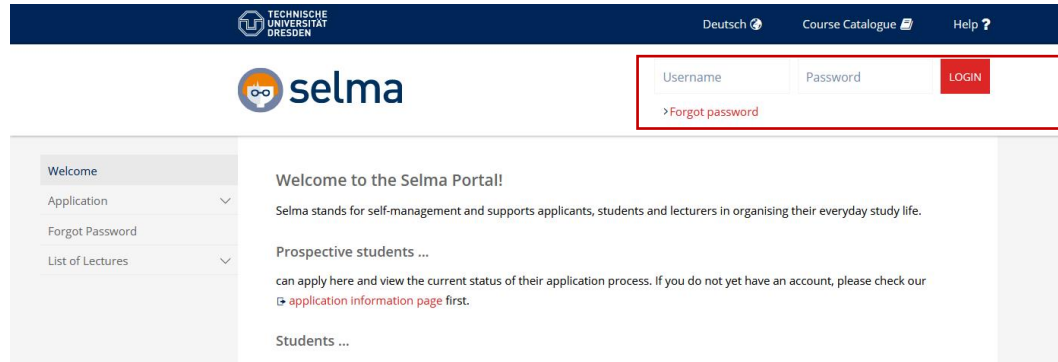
TECHNISCHE UNIVERSITÄT DRESDEN

Deutsch Course Catalogue Help ?

selma

Username Password LOGIN

>Forgot password

Welcome
Application
Forgot Password
List of Lectures

Welcome to the Selma Portal!

Selma stands for self-management and supports applicants, students and lecturers in organising their everyday study life.

Prospective students ...

can apply here and view the current status of their application process. If you do not yet have an account, please check our application information page first.

Students ...